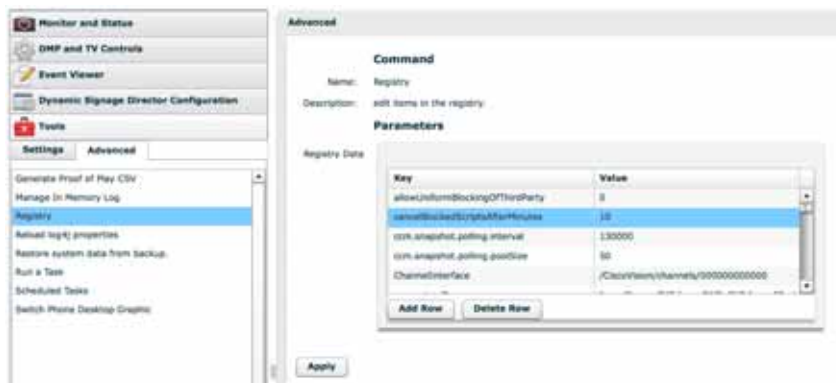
Monitor and Status

DMP and TV Controls

Event Viewer

Dynamic Signage Director Configuration

Tools

Settings

Advanced

Generate Proof of Play CSV

Manage In Memory Log

Registry

Reload log4j properties

Restore system data from backup

Run a Task

Scheduled Tasks

Switch Phone Desktop Graphic

Advanced

Command

Name: Registry

Description: edit items in the registry

Parameters

Registry Data

| Key | Value |
|---|---|
| allowUniformBlockingOfThirdParty | 0 |
| cancelBlockedScriptsAfterMinutes | 10 |
| ccm.snapshot.polling.interval | 130000 |
| ccm.snapshot.polling.poolSize | 50 |
| ChannelInterface | /CiscoVision/channels/000000000000 |

Add Row

Delete Row

Apply